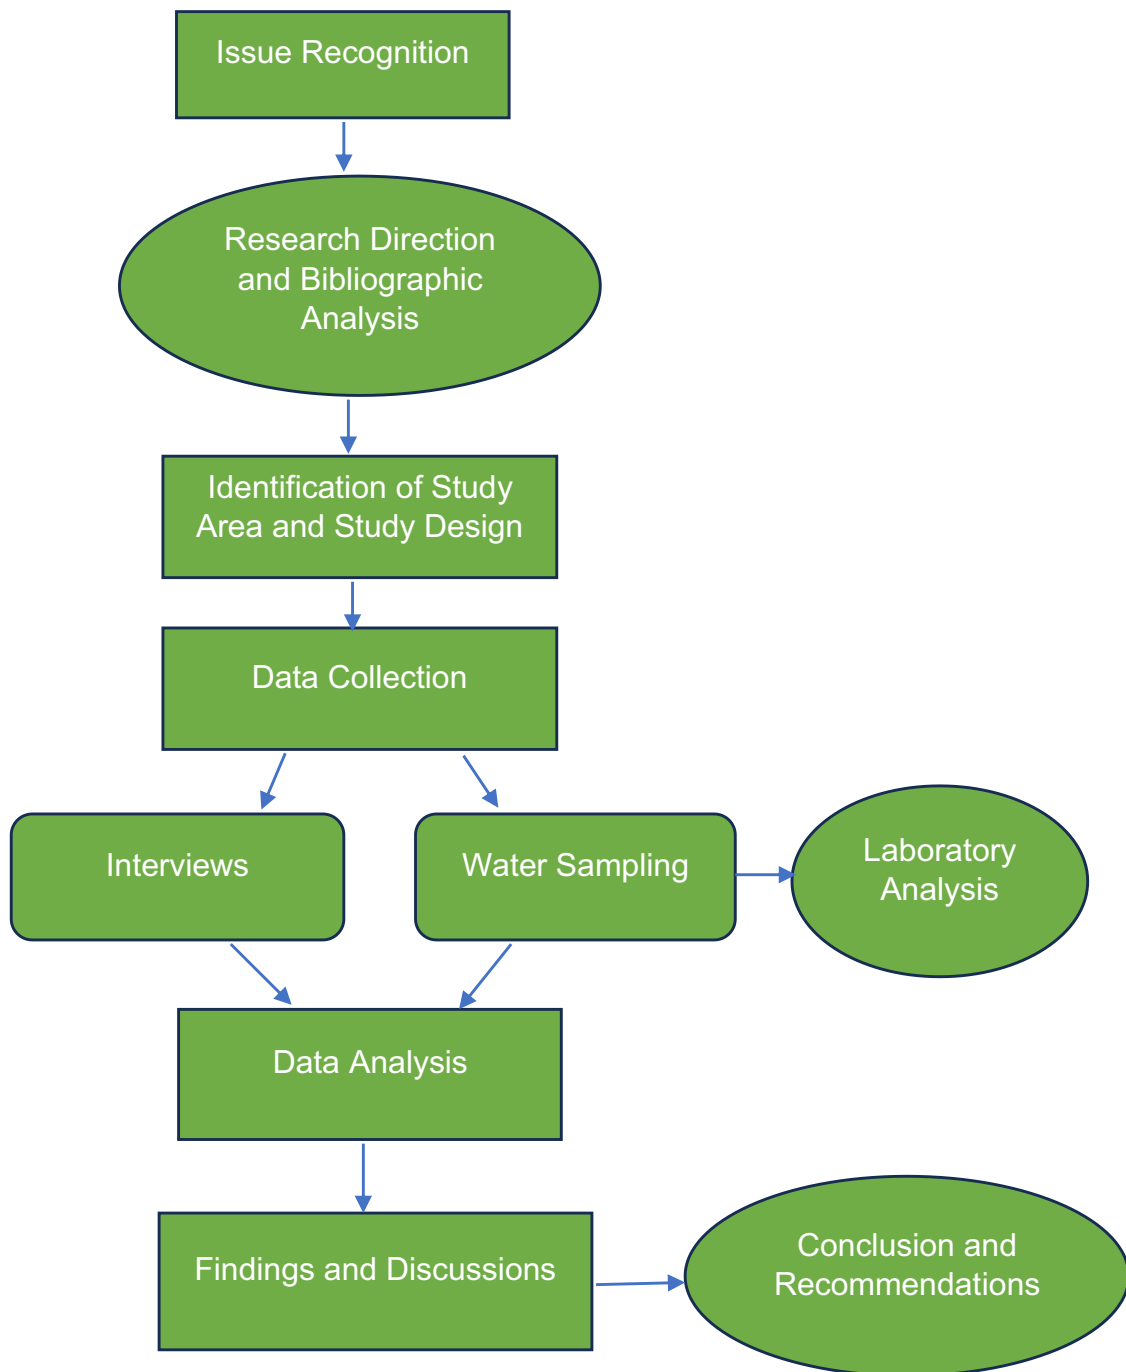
Issue Recognition

Research Direction and Bibliographic Analysis

Identification of Study Area and Study Design

Data Collection

Interviews

Water Sampling

Laboratory Analysis

Data Analysis

Findings and Discussions

Conclusion and Recommendations